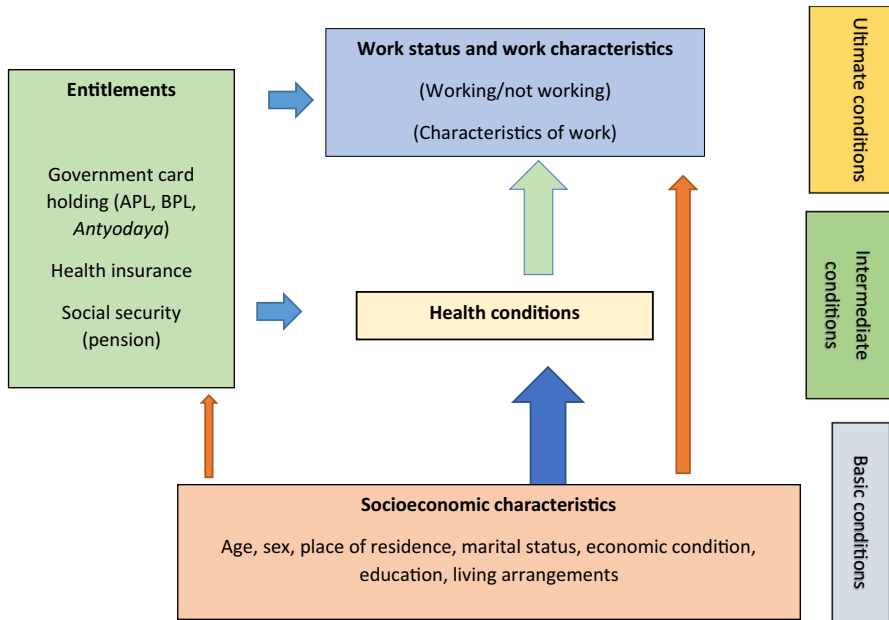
Work status and work characteristics

(Working/not working)

(Characteristics of work)

Ultimate conditions

Entitlements

Government card holding (APL, BPL, *Antyodaya*)

Health insurance

Social security (pension)

Health conditions

Intermediate conditions

Basic conditions

Socioeconomic characteristics

Age, sex, place of residence, marital status, economic condition, education, living arrangements